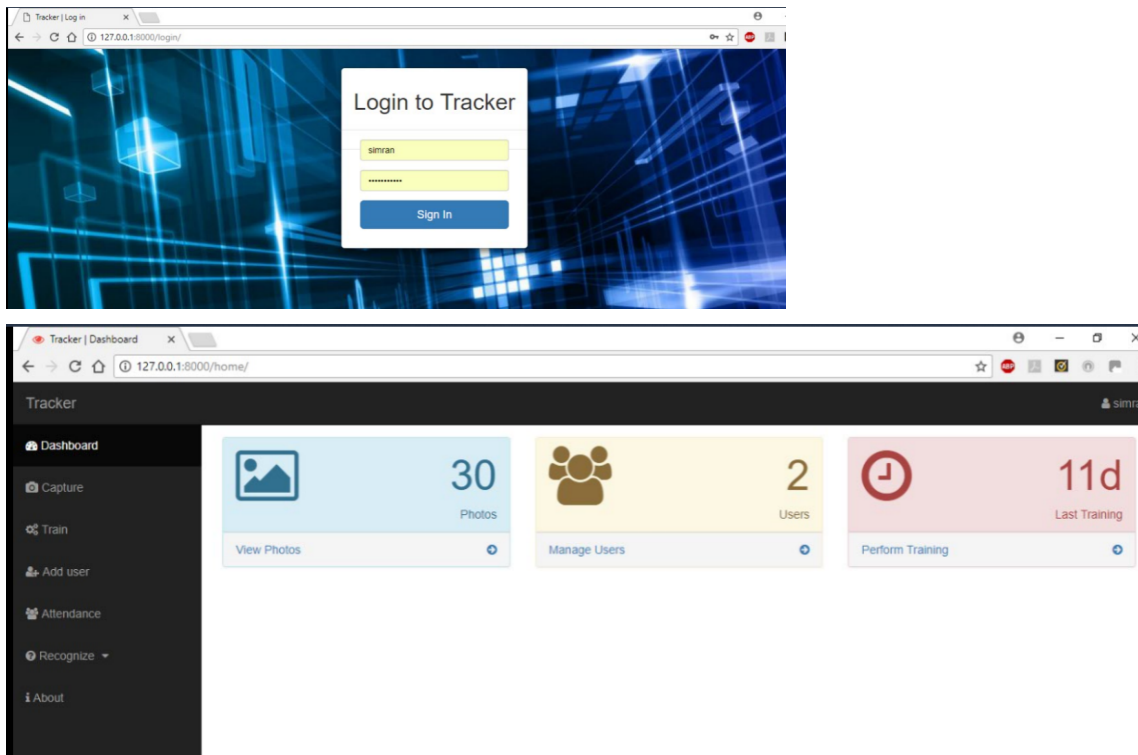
Tracker | Log in

127.0.0.1:8000/login/

Login to Tracker

simran

••••••••••••

Sign In

Tracker | Dashboard

127.0.0.1:8000/home/

Tracker

simra

Dashboard

Capture

Train

Add user

Attendance

Recognize

About

30

Photos

View Photos

2

Users

Manage Users

11d

Last Training

Perform Training